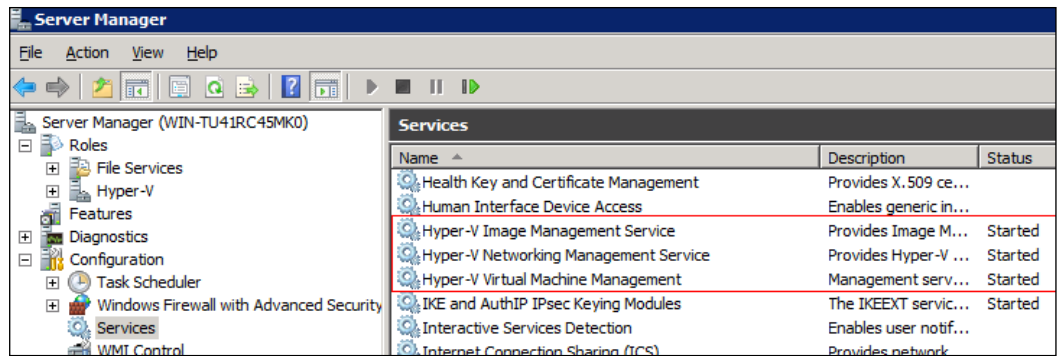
Server Manager

File Action View Help

Server Manager (WIN-TU41RC45MK0)
Roles
File Services
Hyper-V
Features
Diagnostics
Configuration
Task Scheduler
Windows Firewall with Advanced Security
Services
WMI Control

Services

| Name | Description | Status |
|---|---|---|
| Health Key and Certificate Management | Provides X.509 ce... | |
| Human Interface Device Access | Enables generic in... | |
| Hyper-V Image Management Service | Provides Image M... | Started |
| Hyper-V Networking Management Service | Provides Hyper-V ... | Started |
| Hyper-V Virtual Machine Management | Management serv... | Started |
| IKE and AuthIP IPsec Keying Modules | The IKEEXT servic... | Started |
| Interactive Services Detection | Enables user notif... | |
| Internet Connection Sharing (ICS) | Provides network... | |